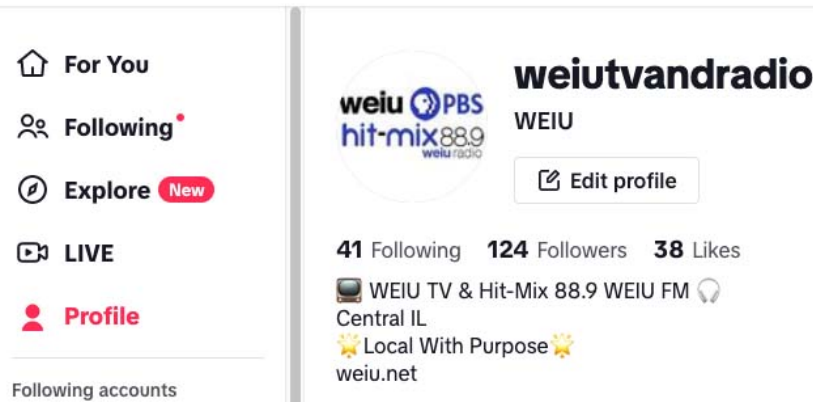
For You

Following

Explore New

LIVE

Profile

Following accounts

weiu PBS
hit-mix 88.9
weiu radio

weiutvandradio

WEIU

Edit profile

41 Following 124 Followers 38 Likes

📺 WEIU TV & Hit-Mix 88.9 WEIU FM 🎧
Central IL
🌟Local With Purpose🌟
weiu.net